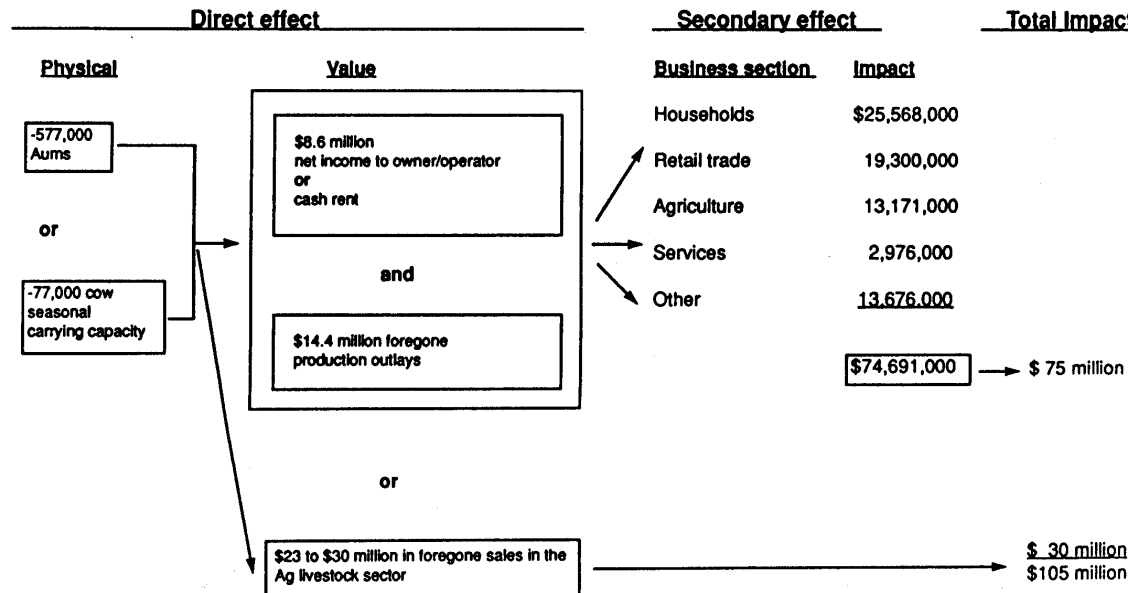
Direct effect

Secondary effect

Total Impact

Physical

Value

Business section

Impact

-577,000 Aums

or

-77,000 cow seasonal carrying capacity

$8.6 million net income to owner/operator or cash rent

and

$14.4 million foregone production outlays

or

$23 to $30 million in foregone sales in the Ag livestock sector

| Business section | Impact |
|---|---|
| Households | $25,568,000 |
| Retail trade | 19,300,000 |
| Agriculture | 13,171,000 |
| Services | 2,976,000 |
| Other | 13,676,000 |

$74,691,000

$ 75 million

$ 30 million
$105 million